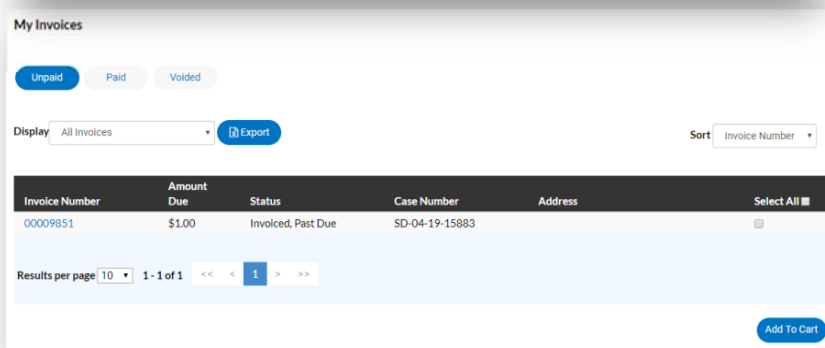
My Invoices

Unpaid Paid Voided

Display All Invoices Export

Sort Invoice Number

| Invoice Number | Amount Due | Status | Case Number | Address | Select All |
|---|---|---|---|---|---|
| 00009851 | $1.00 | Invoiced, Past Due | SD-04-19-15883 | | |

Results per page 10 1 - 1 of 1 << < 1 > >>

Add To Cart